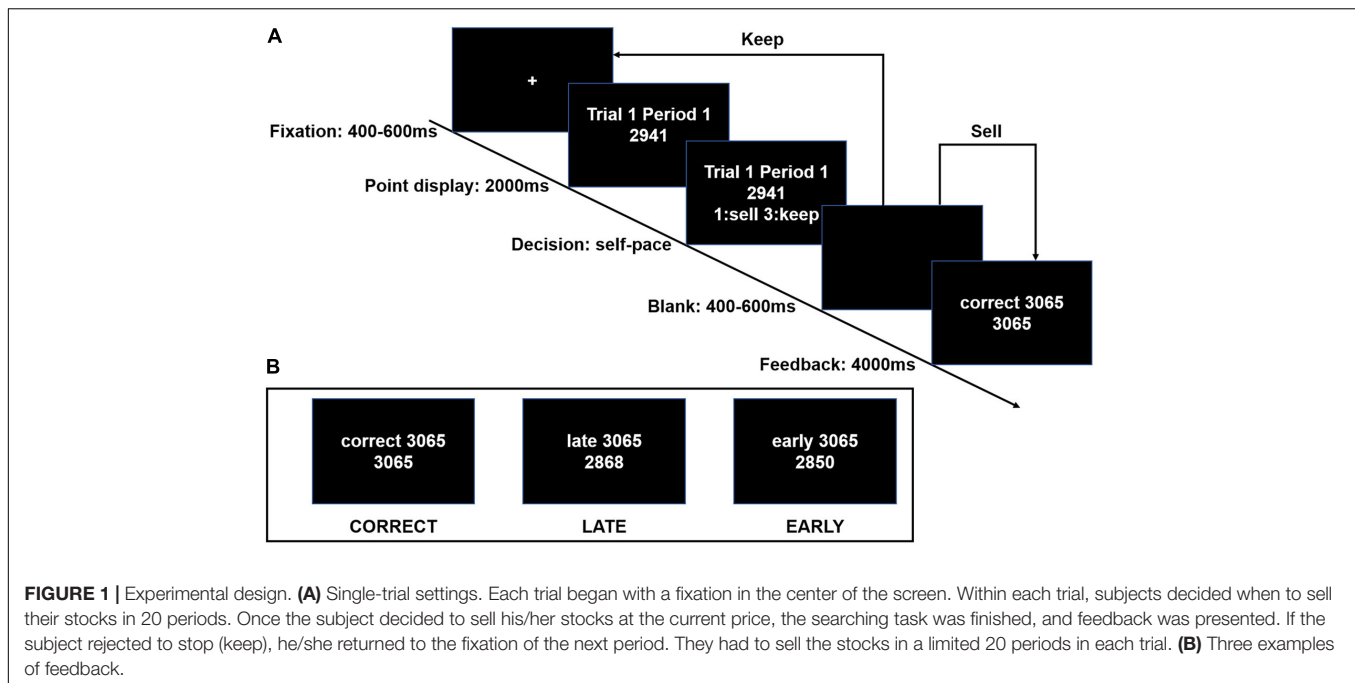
A

Keep

+

Fixation: 400-600ms

Trial 1 Period 1
2941

Sell

Point display: 2000ms

Trial 1 Period 1
2941
1:sell 3:keep

Decision: self-pace

correct 3065
3065

Blank: 400-600ms

Feedback: 4000ms

B

correct 3065
3065

late 3065
2868

early 3065
2850

CORRECT

LATE

EARLY

**FIGURE 1 |** Experimental design. **(A)** Single-trial settings. Each trial began with a fixation in the center of the screen. Within each trial, subjects decided when to sell their stocks in 20 periods. Once the subject decided to sell his/her stocks at the current price, the searching task was finished, and feedback was presented. If the subject rejected to stop (keep), he/she returned to the fixation of the next period. They had to sell the stocks in a limited 20 periods in each trial. **(B)** Three examples of feedback.